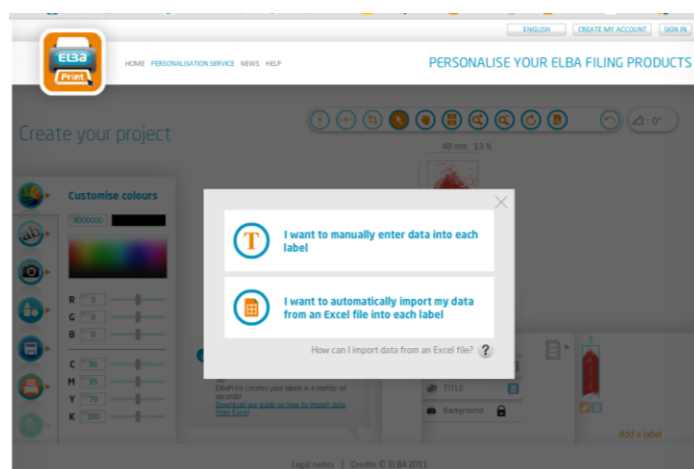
ENGLISH CREATE MY ACCOUNT SIGN IN

ELBA Print

HOME PERSONALISATION SERVICE NEWS HELP

PERSONALISE YOUR ELBA FILING PRODUCTS

Create your project

0°

48 mm 13 %

Customise colours

#000000

R 0
G 0
B 0

C 86
M 85
Y 79
K 100

I want to manually enter data into each label

I want to automatically import my data from an Excel file into each label

How can I import data from an Excel file?

ElbaPrint creates your labels in a matter of seconds!

Download our guide on how to import data from Excel

TITLE

Background

Add a label

Legal notes | Credits © ELBA 2011